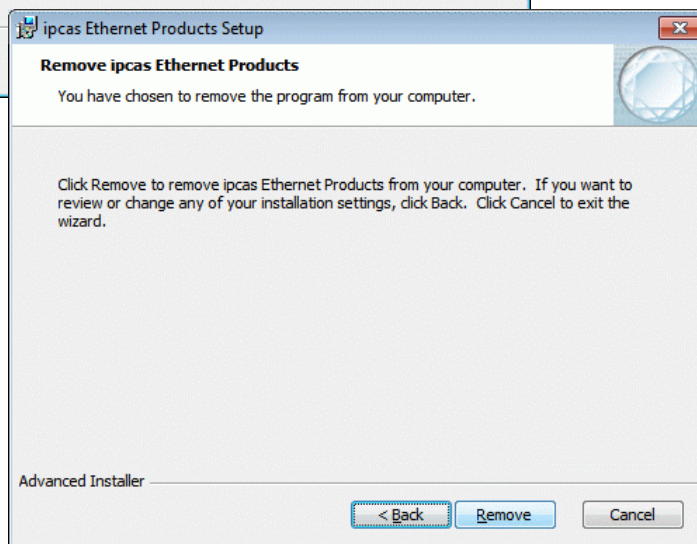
ipcas Ethernet Products Setup

Remove ipcas Ethernet Products

You have chosen to remove the program from your computer.

Click Remove to remove ipcas Ethernet Products from your computer. If you want to review or change any of your installation settings, click Back. Click Cancel to exit the wizard.

Advanced Installer

< Back

Remove

Cancel